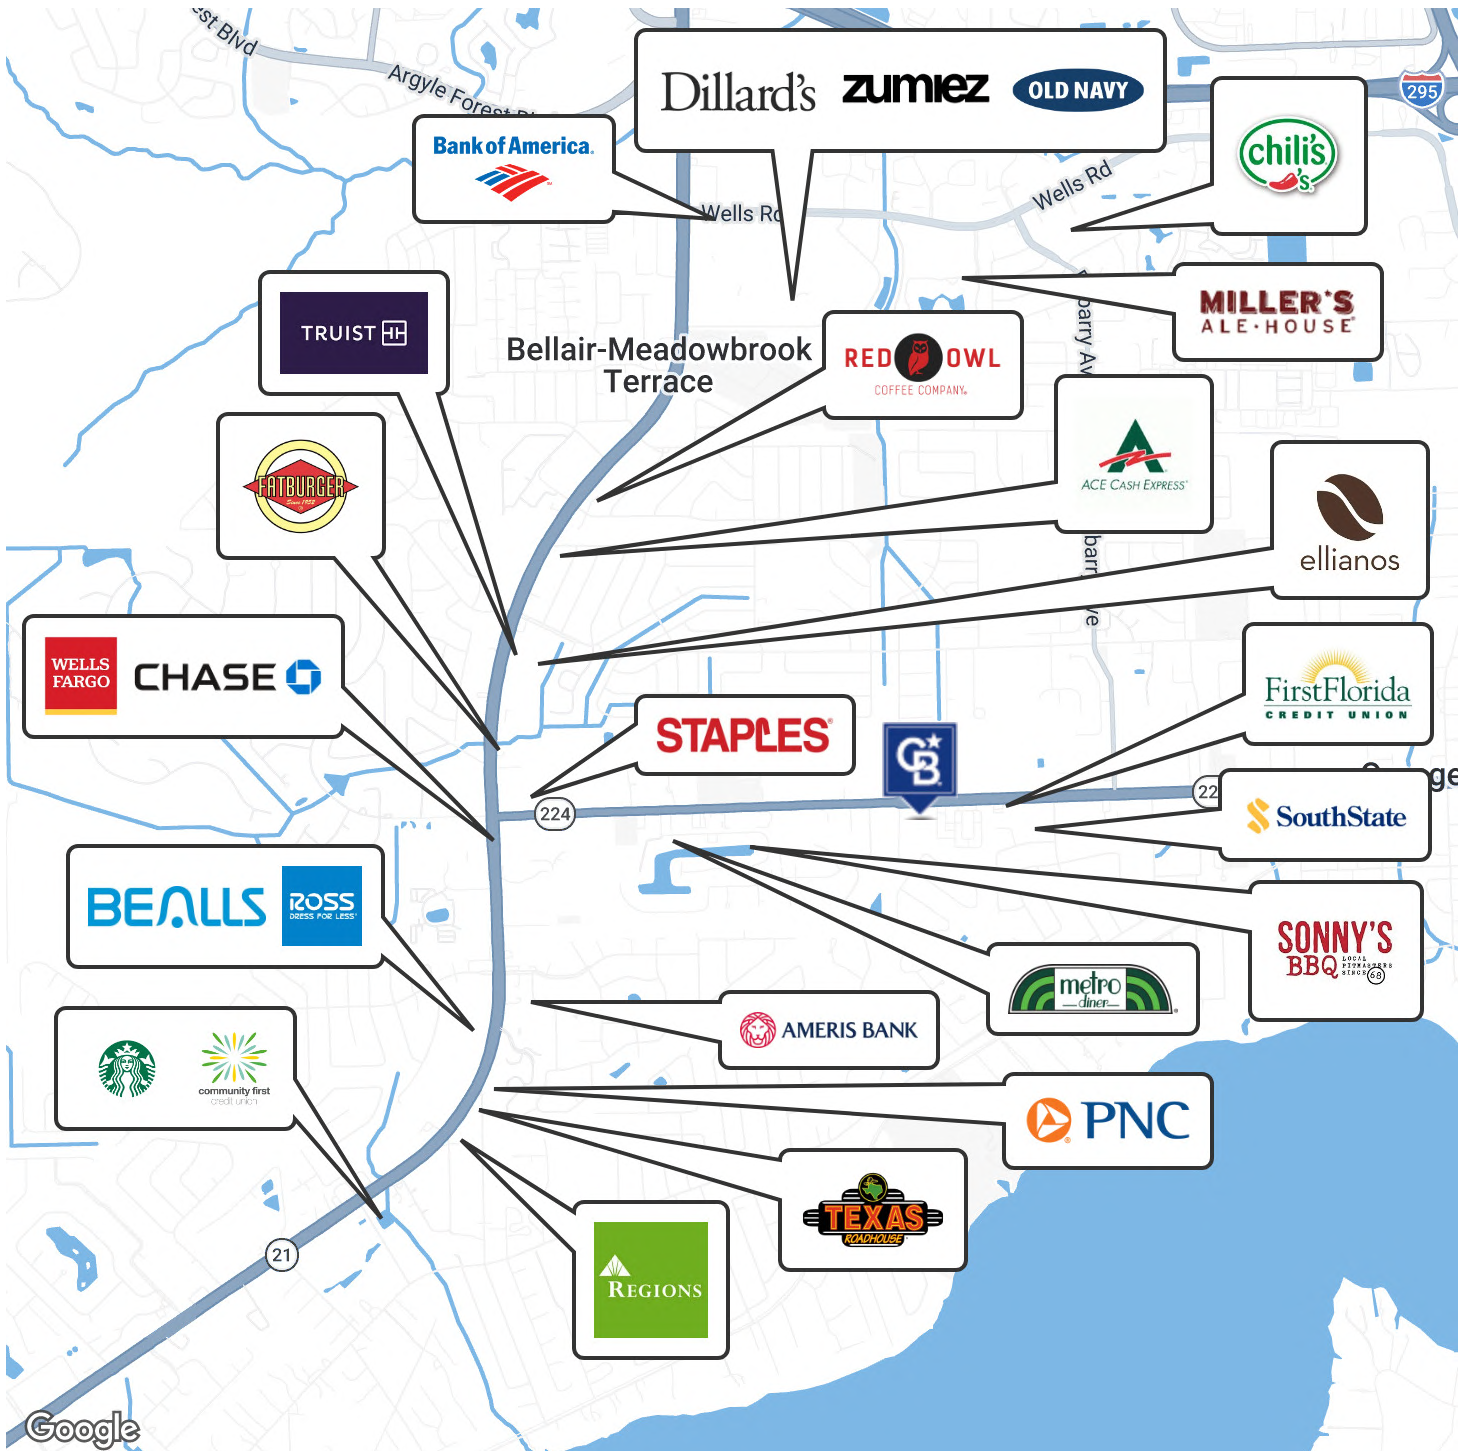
est Blvd
Argyle Forest Bl
Dillard's
zumiez
OLD NAVY
295
Bank of America
Wells Rd
Wells Rd
chili's
MILLER'S ALE·HOUSE
TRUIST
Bellair-Meadowbrook Terrace
RED OWL COFFEE COMPANY
ACE CASH EXPRESS
FATBURGER
ellianos
WELLS FARGO
CHASE
FirstFlorida CREDIT UNION
STAPLES
224
22
SouthState
BEALLS
ROSS DRESS FOR LESS
SONNY'S BBQ
metro diner
AMERIS BANK
community first credit union
PNC
TEXAS ROADHOUSE
21
REGIONS
Google